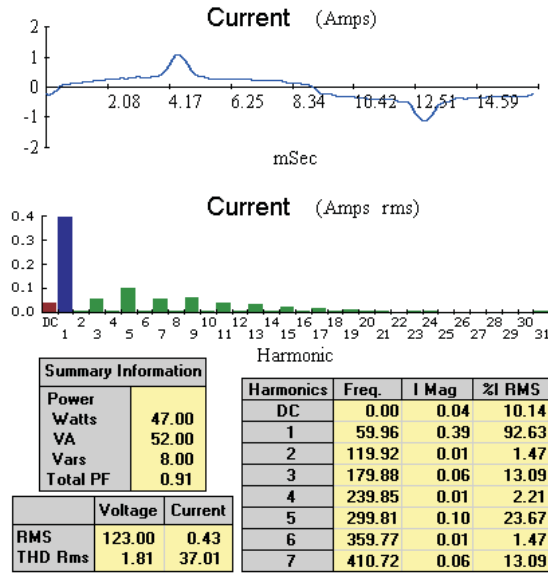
Current (Amps)

2
1
0
-1
-2

2.08 4.17 6.25 8.34 10.42 12.51 14.59

mSec

Current (Amps rms)

0.4
0.3
0.2
0.1
0.0

DC 1 2 3 4 5 6 7 8 9 10 11 12 13 14 15 16 17 18 19 20 21 22 23 24 25 26 27 28 29 30 31

Harmonic

| Summary Information | |
|---|---|
| Power | |
| Watts | 47.00 |
| VA | 52.00 |
| Vars | 8.00 |
| Total PF | 0.91 |

| | Voltage | Current |
|---|---|---|
| RMS | 123.00 | 0.43 |
| THD Rms | 1.81 | 37.01 |

| Harmonics | Freq. | I Mag | %I RMS |
|---|---|---|---|
| DC | 0.00 | 0.04 | 10.14 |
| 1 | 59.96 | 0.39 | 92.63 |
| 2 | 119.92 | 0.01 | 1.47 |
| 3 | 179.88 | 0.06 | 13.09 |
| 4 | 239.85 | 0.01 | 2.21 |
| 5 | 299.81 | 0.10 | 23.67 |
| 6 | 359.77 | 0.01 | 1.47 |
| 7 | 410.72 | 0.06 | 13.09 |